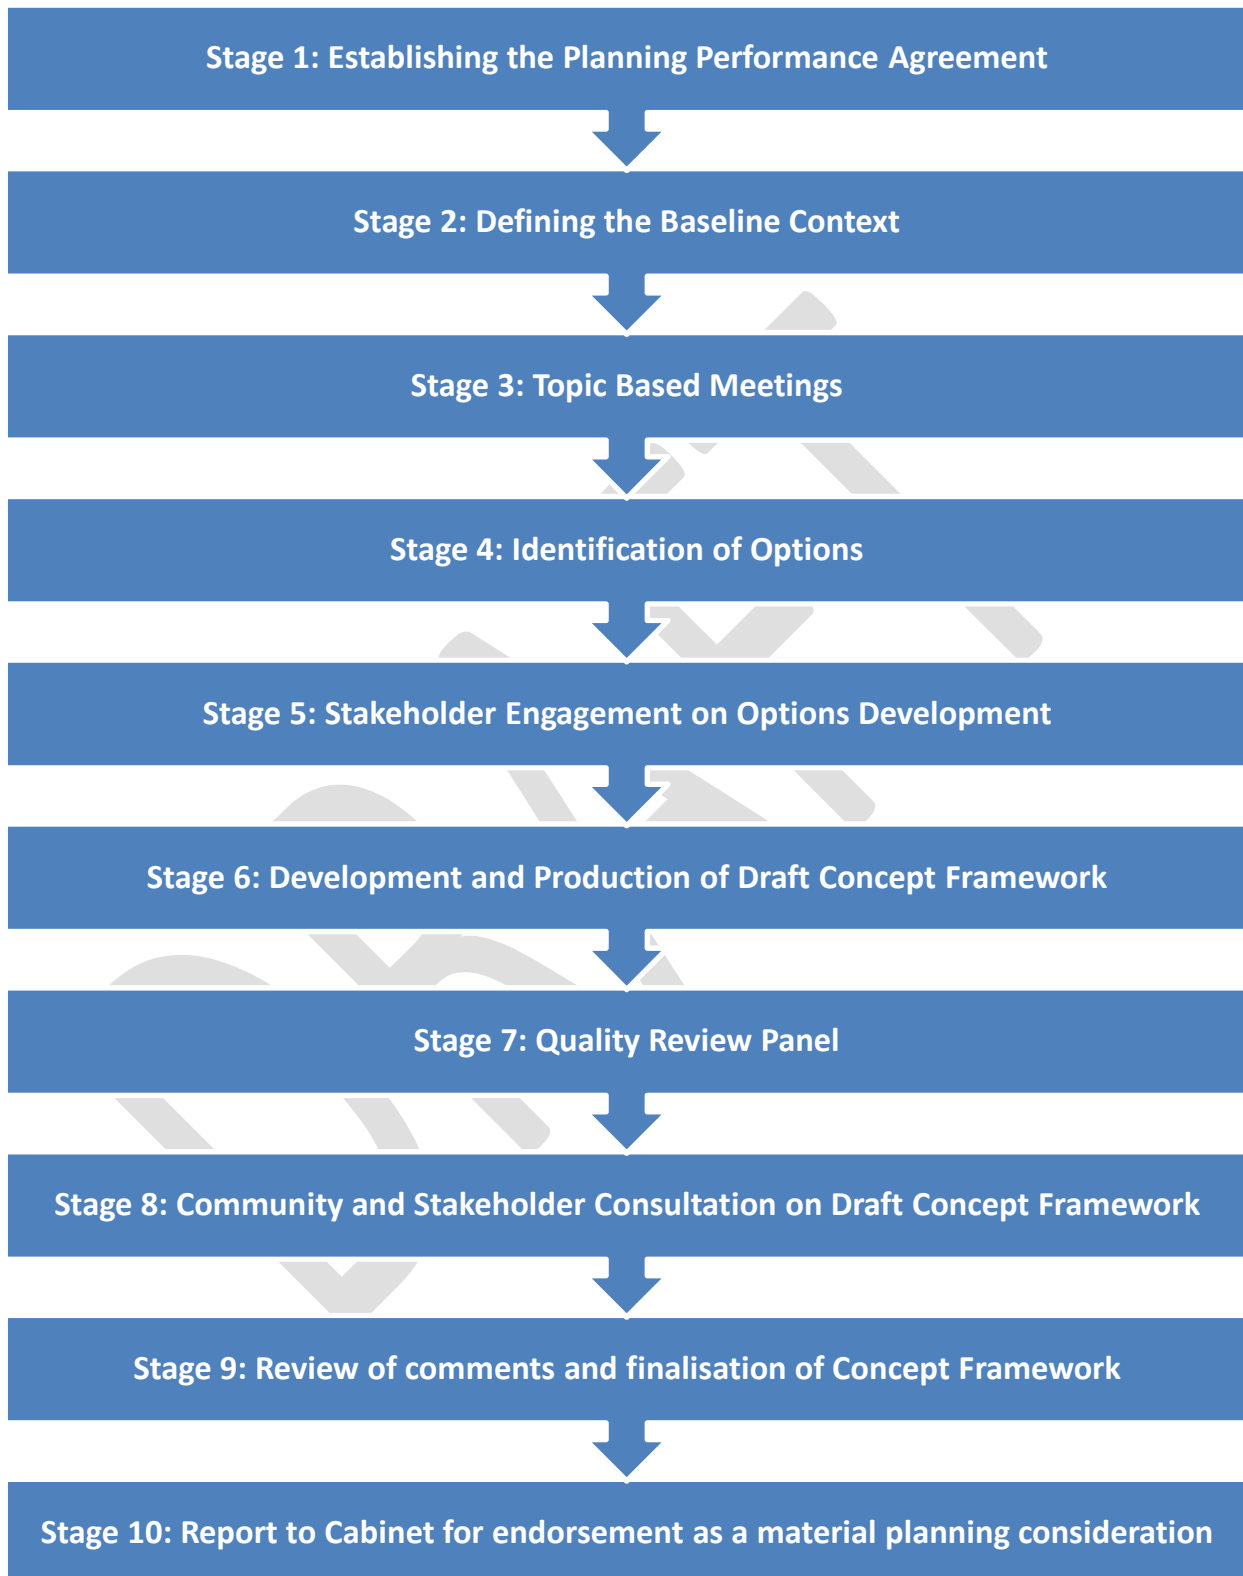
Stage 1: Establishing the Planning Performance Agreement

Stage 2: Defining the Baseline Context

Stage 3: Topic Based Meetings

Stage 4: Identification of Options

Stage 5: Stakeholder Engagement on Options Development

Stage 6: Development and Production of Draft Concept Framework

Stage 7: Quality Review Panel

Stage 8: Community and Stakeholder Consultation on Draft Concept Framework

Stage 9: Review of comments and finalisation of Concept Framework

Stage 10: Report to Cabinet for endorsement as a material planning consideration